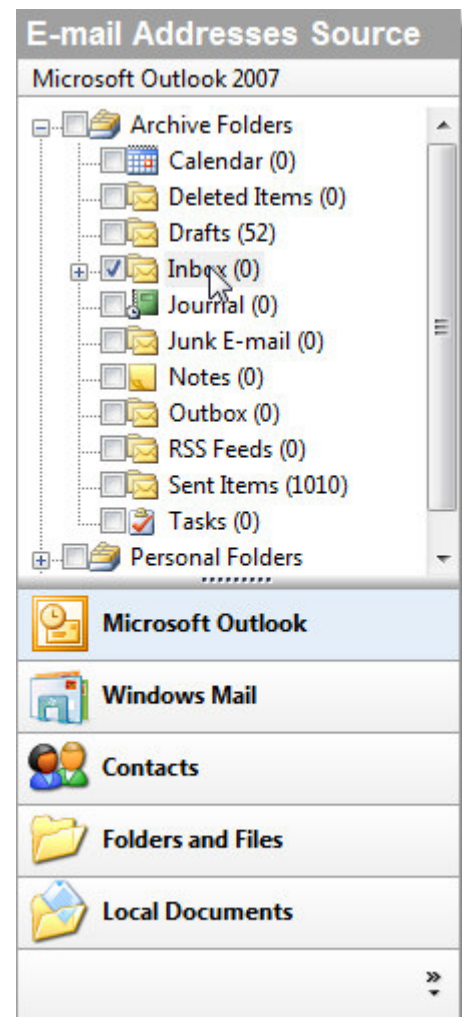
E-mail Addresses Source

Microsoft Outlook 2007

Archive Folders
Calendar (0)
Deleted Items (0)
Drafts (52)
Inbox (0)
Journal (0)
Junk E-mail (0)
Notes (0)
Outbox (0)
RSS Feeds (0)
Sent Items (1010)
Tasks (0)
Personal Folders

Microsoft Outlook

Windows Mail

Contacts

Folders and Files

Local Documents

»